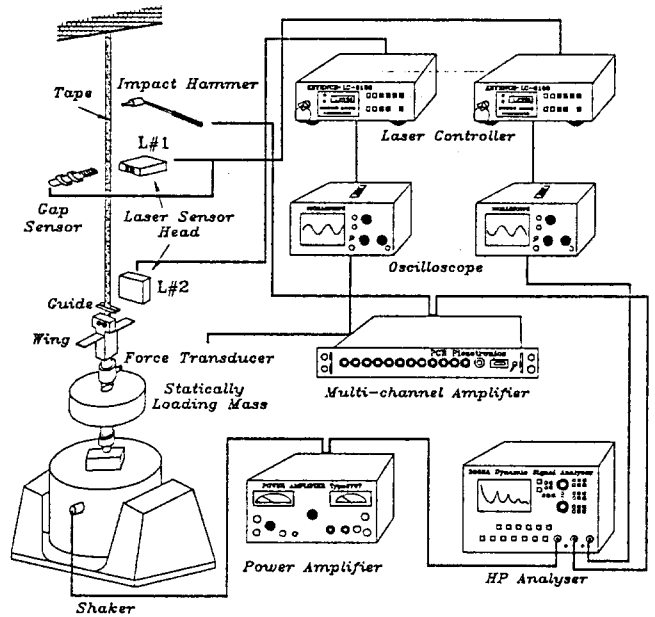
Tape
Impact Hammer
L#1
Gap Sensor
Laser Sensor Head
L#2
Guide
Wing
Force Transducer
Statically Loading Mass
Shaker
KEYENCE LC-2100
KEYENCE LC-2100
Laser Controller
OSCILLOSCOPE
OSCILLOSCOPE
Oscilloscope
PCB Piezotronics
Multi-channel Amplifier
POWER AMPLIFIER
Power Amplifier
3562A Dynamic Signal Analyzer
HP Analyser